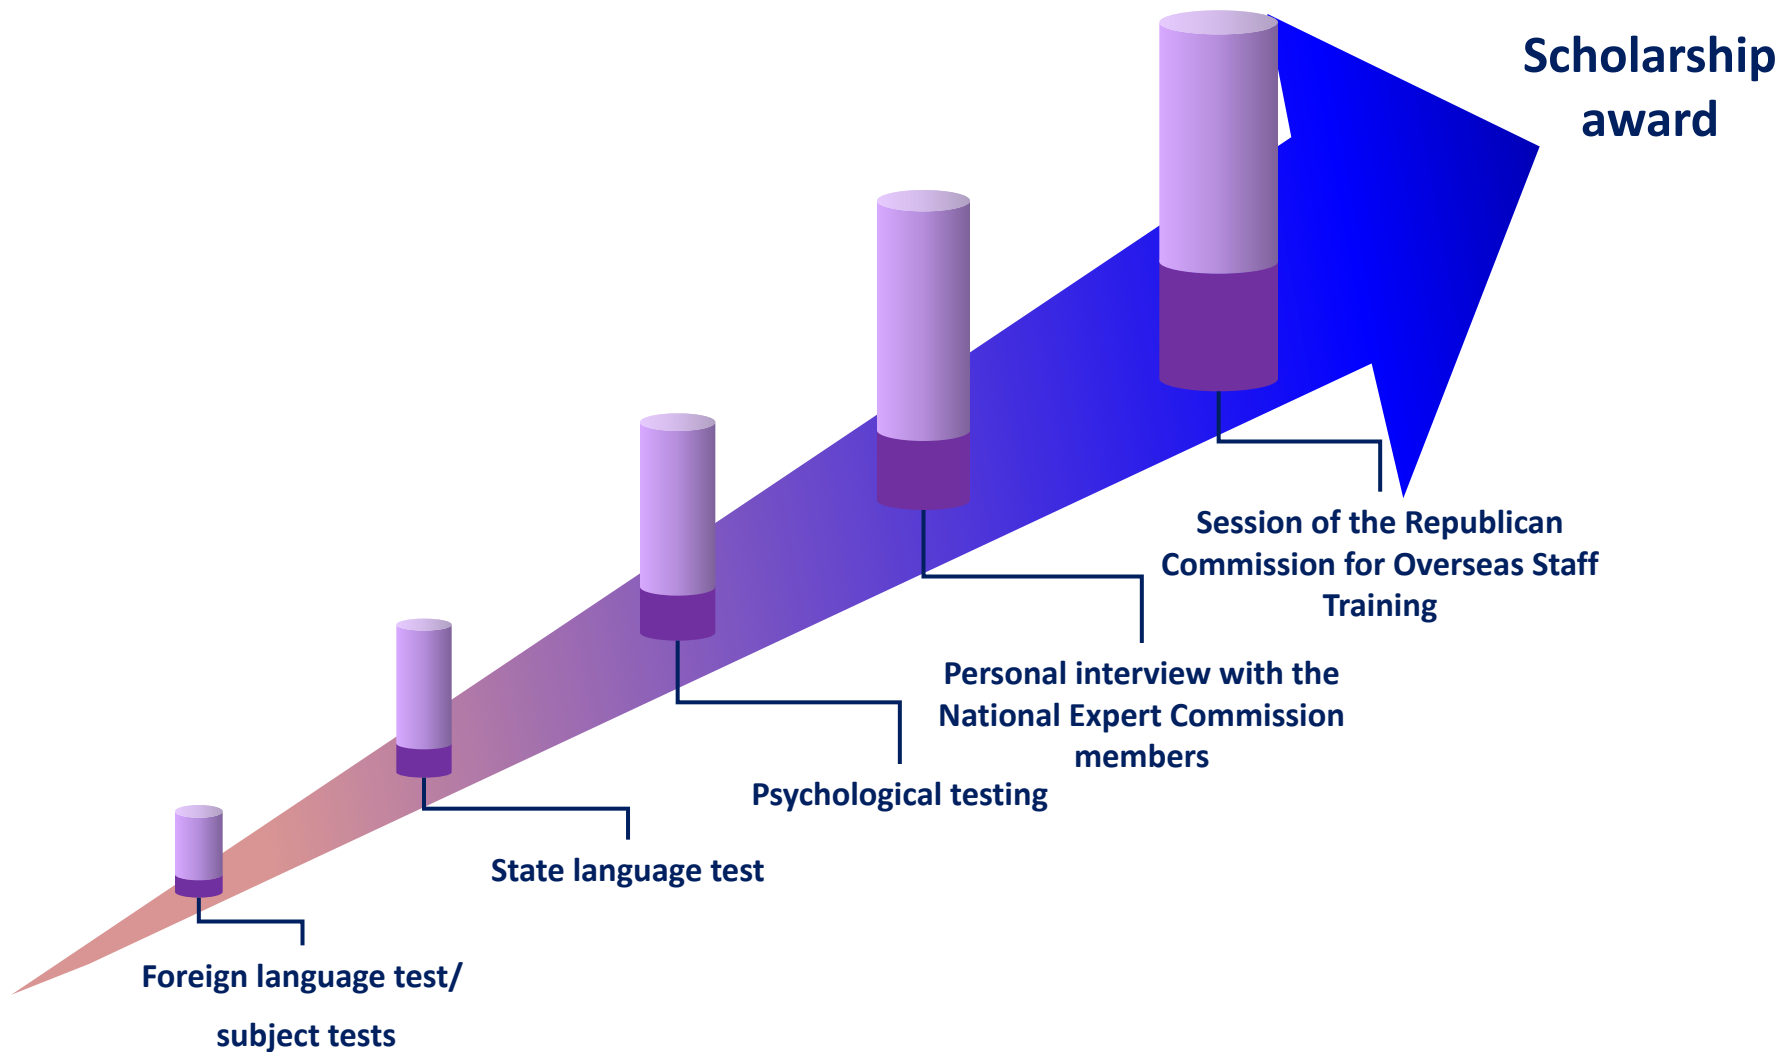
Scholarship award

Session of the Republican Commission for Overseas Staff Training

Personal interview with the National Expert Commission members

Psychological testing

State language test

Foreign language test/ subject tests